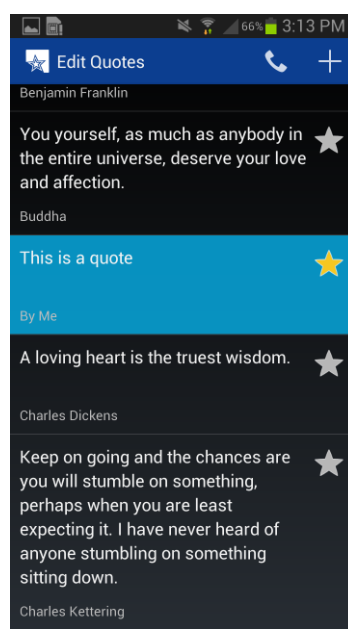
66% 3:13 PM

Edit Quotes

Benjamin Franklin

You yourself, as much as anybody in the entire universe, deserve your love and affection.

Buddha

This is a quote

By Me

A loving heart is the truest wisdom.

Charles Dickens

Keep on going and the chances are you will stumble on something, perhaps when you are least expecting it. I have never heard of anyone stumbling on something sitting down.

Charles Kettering